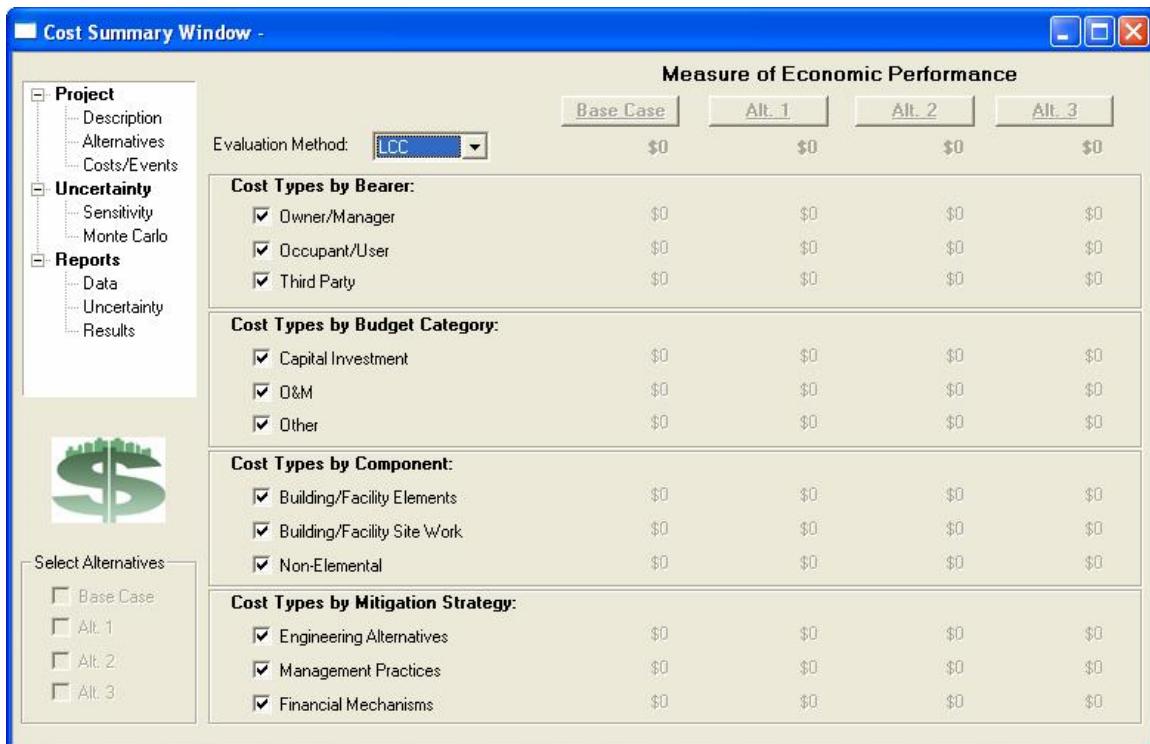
Cost Summary Window -

Project
Description
Alternatives
Costs/Events
Uncertainty
Sensitivity
Monte Carlo
Reports
Data
Uncertainty
Results

Select Alternatives
Base Case
Alt. 1
Alt. 2
Alt. 3

Measure of Economic Performance

| | Base Case | Alt. 1 | Alt. 2 | Alt. 3 |
|---|---|---|---|---|
| Evaluation Method: LCC | \$0 | \$0 | \$0 | \$0 |
| **Cost Types by Bearer:** | | | | |
| Owner/Manager | \$0 | \$0 | \$0 | \$0 |
| Occupant/User | \$0 | \$0 | \$0 | \$0 |
| Third Party | \$0 | \$0 | \$0 | \$0 |
| **Cost Types by Budget Category:** | | | | |
| Capital Investment | \$0 | \$0 | \$0 | \$0 |
| O&M | \$0 | \$0 | \$0 | \$0 |
| Other | \$0 | \$0 | \$0 | \$0 |
| **Cost Types by Component:** | | | | |
| Building/Facility Elements | \$0 | \$0 | \$0 | \$0 |
| Building/Facility Site Work | \$0 | \$0 | \$0 | \$0 |
| Non-Elemental | \$0 | \$0 | \$0 | \$0 |
| **Cost Types by Mitigation Strategy:** | | | | |
| Engineering Alternatives | \$0 | \$0 | \$0 | \$0 |
| Management Practices | \$0 | \$0 | \$0 | \$0 |
| Financial Mechanisms | \$0 | \$0 | \$0 | \$0 |